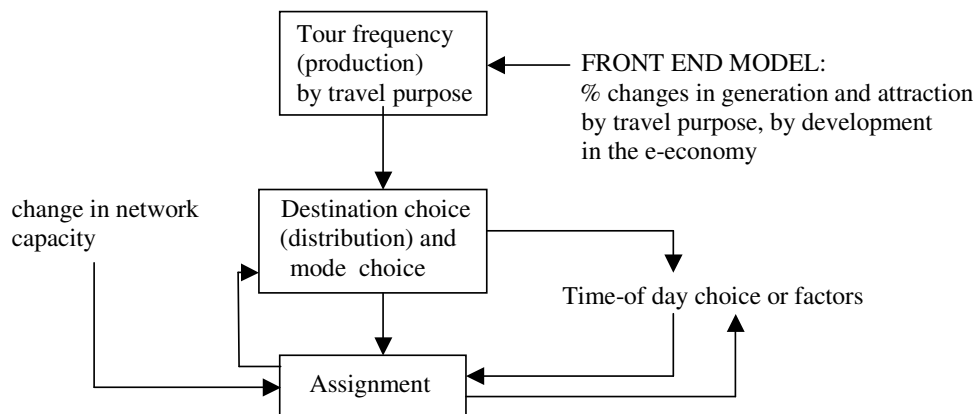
Tour frequency (production) by travel purpose

FRONT END MODEL:
% changes in generation and attraction by travel purpose, by development in the e-economy

change in network capacity

Destination choice (distribution) and mode choice

Time-of day choice or factors

Assignment